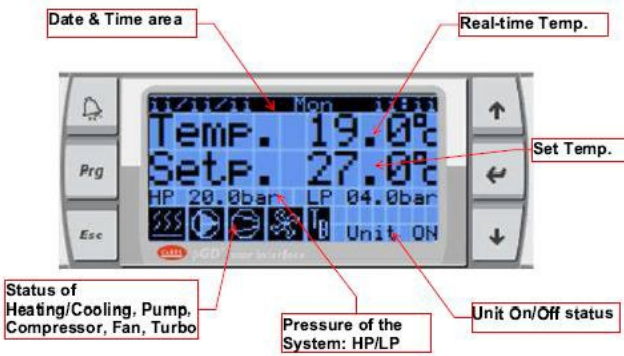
Date & Time area

Real-time Temp.

11/11/11 Mon 11:11

Temp. 19.0°C

Setp. 27.0°C

Set Temp.

HP 20.0bar LP 04.0bar

Unit ON

Prg

Esc

pGD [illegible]

Status of Heating/Cooling, Pump, Compressor, Fan, Turbo

Pressure of the System: HP/LP

Unit On/Off status